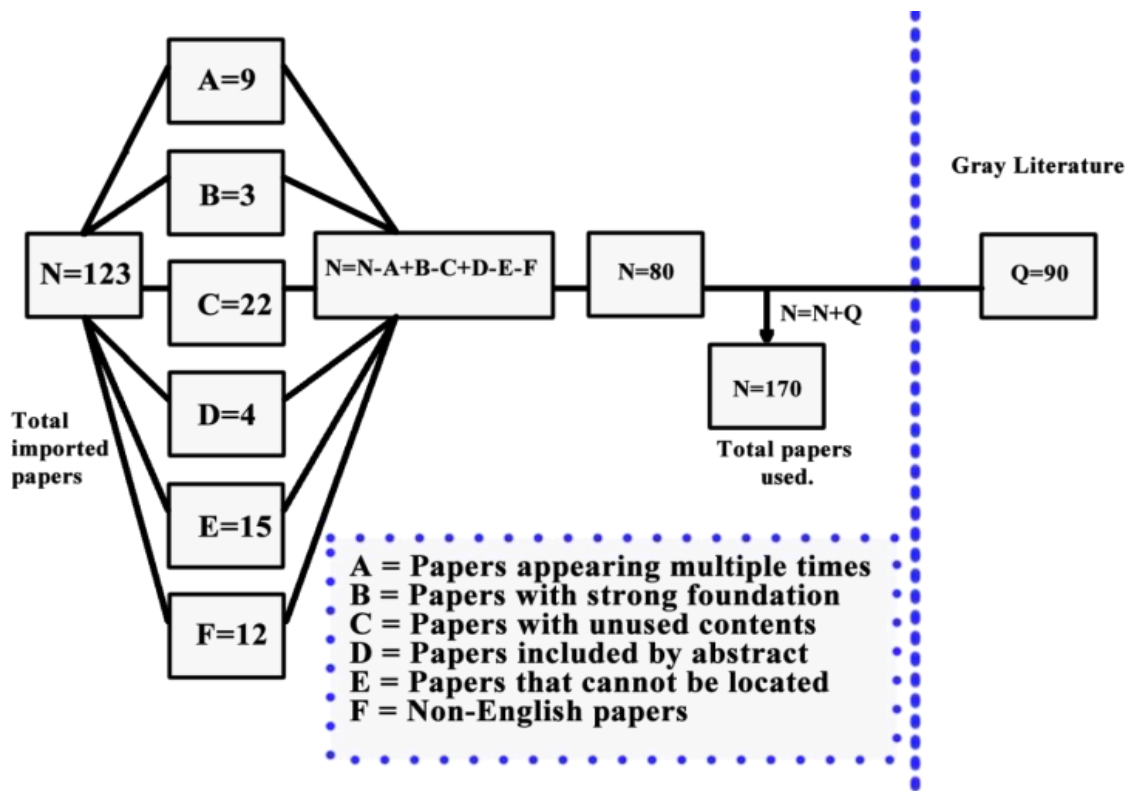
Gray Literature

A=9

B=3

N=123

C=22

N=N-A+B-C+D-E-F

N=80

Q=90

N=N+Q

N=170

Total papers used.

D=4

Total imported papers

E=15

F=12

A = Papers appearing multiple times
B = Papers with strong foundation
C = Papers with unused contents
D = Papers included by abstract
E = Papers that cannot be located
F = Non-English papers